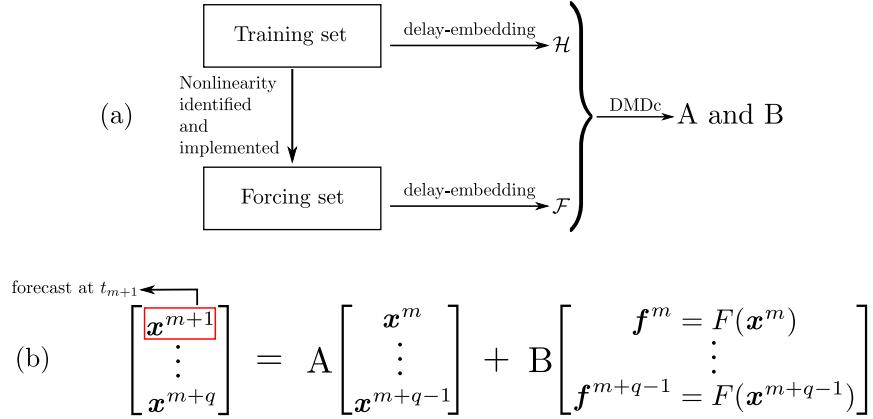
(a)

Training set

delay-embedding $\mathcal{H}$

Nonlinearity identified and implemented

Forcing set

delay-embedding $\mathcal{F}$

DMDc

A and B

forecast at $t_{m+1}$

(b)

$\begin{bmatrix} \boldsymbol{x}^{m+1} \\ \vdots \\ \boldsymbol{x}^{m+q} \end{bmatrix} = \mathrm{A} \begin{bmatrix} \boldsymbol{x}^{m} \\ \vdots \\ \boldsymbol{x}^{m+q-1} \end{bmatrix} + \mathrm{B} \begin{bmatrix} \boldsymbol{f}^{m} = F(\boldsymbol{x}^{m}) \\ \vdots \\ \boldsymbol{f}^{m+q-1} = F(\boldsymbol{x}^{m+q-1}) \end{bmatrix}$